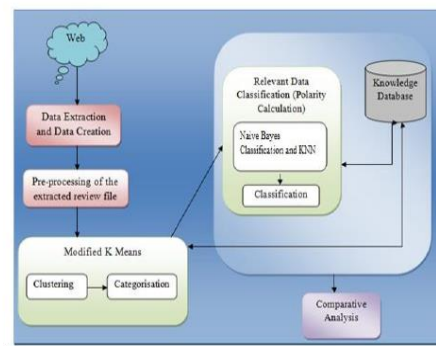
Web

Data Extraction and Data Creation

Pre-processing of the extracted review file

Modified K Means

Clustering

Categorisation

Relevant Data Classification (Polarity Calculation)

Naive Bayes Classification and KNN

Classification

Knowledge Database

Comparative Analysis